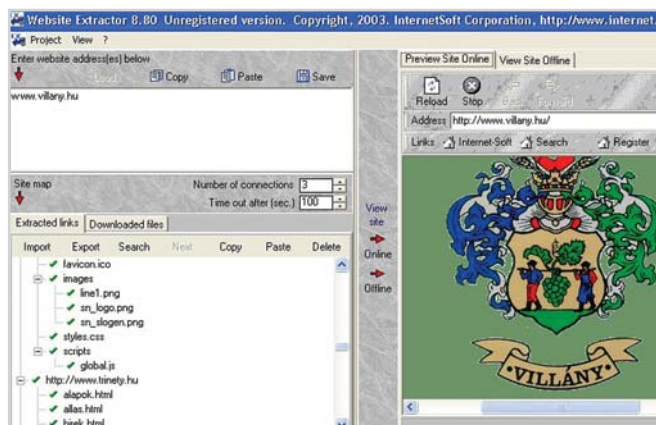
Website Extractor 8.80 Unregistered version. Copyright, 2003. InternetSoft Corporation, http://www.internet.

Project View ?

Enter website address(es) below

Load Copy Paste Save

www.villany.hu

Site map

Number of connections 3

Time out after (sec.) 100

Extracted links Downloaded files

Import Export Search Next Copy Paste Delete

favicon.ico
images
line1.png
sn_logo.png
sn_slogen.png
styles.css
scripts
global.js
http://www.trinety.hu
alapok.html
allas.html
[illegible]

View site

Online

Offline

Preview Site Online View Site Offline

Reload Stop Back Forward

Address http://www.villany.hu/

Links Internet-Soft Search Register

VILLÁNY